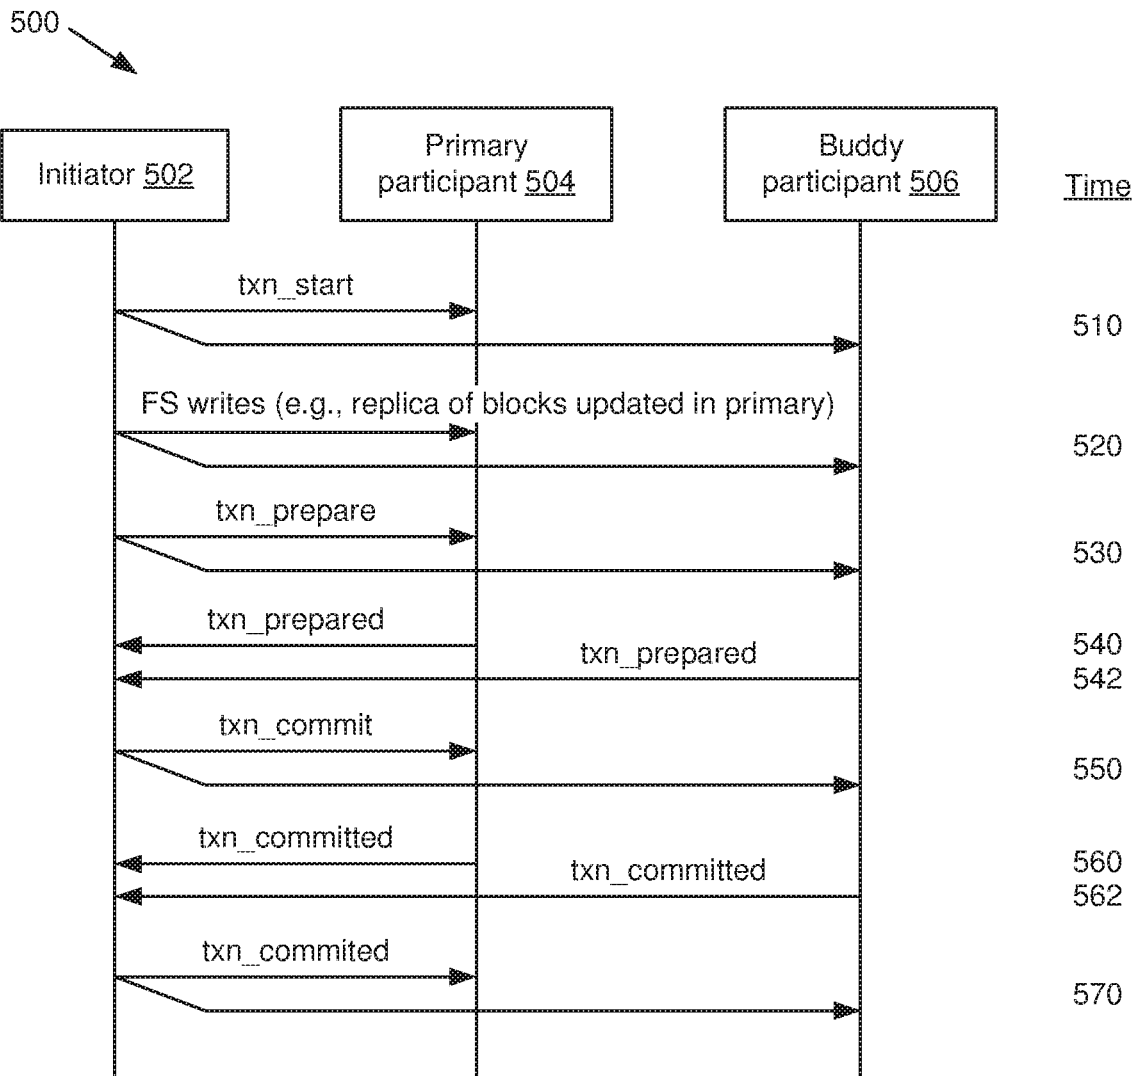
500

Initiator 502

Primary participant 504

Buddy participant 506

Time

txn_start

510

FS writes (e.g., replica of blocks updated in primary)

520

txn_prepare

530

txn_prepared

540

txn_prepared

542

txn_commit

550

txn_committed

560

txn_committed

562

txn_commited

570